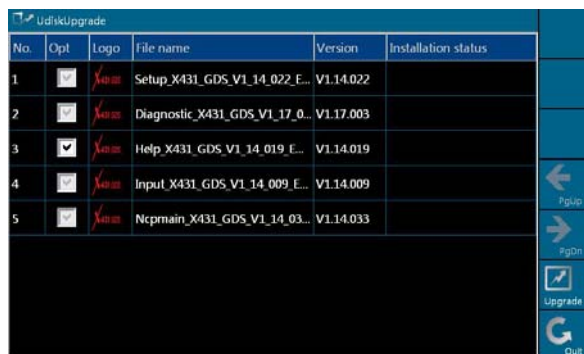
UdiskUpgrade

| No. | Opt | Logo | File name | Version | Installation status |
|---|---|---|---|---|---|
| 1 | | X431 | Setup_X431_GDS_V1_14_022_E... | V1.14.022 | |
| 2 | | X431 | Diagnostic_X431_GDS_V1_17_0... | V1.17.003 | |
| 3 | ✔ | X431 | Help_X431_GDS_V1_14_019_E... | V1.14.019 | |
| 4 | | X431 | Input_X431_GDS_V1_14_009_E... | V1.14.009 | |
| 5 | | X431 | Ncpmain_X431_GDS_V1_14_03... | V1.14.033 | |

PgUp
PgDn
Upgrade
Out